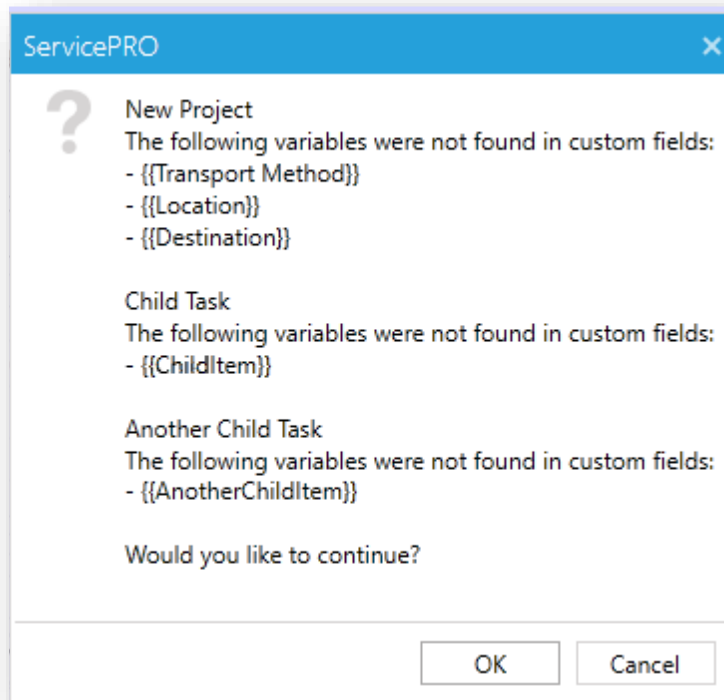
ServicePRO ×

New Project
The following variables were not found in custom fields:
- {{Transport Method}}
- {{Location}}
- {{Destination}}

Child Task
The following variables were not found in custom fields:
- {{ChildItem}}

Another Child Task
The following variables were not found in custom fields:
- {{AnotherChildItem}}

Would you like to continue?

OK Cancel